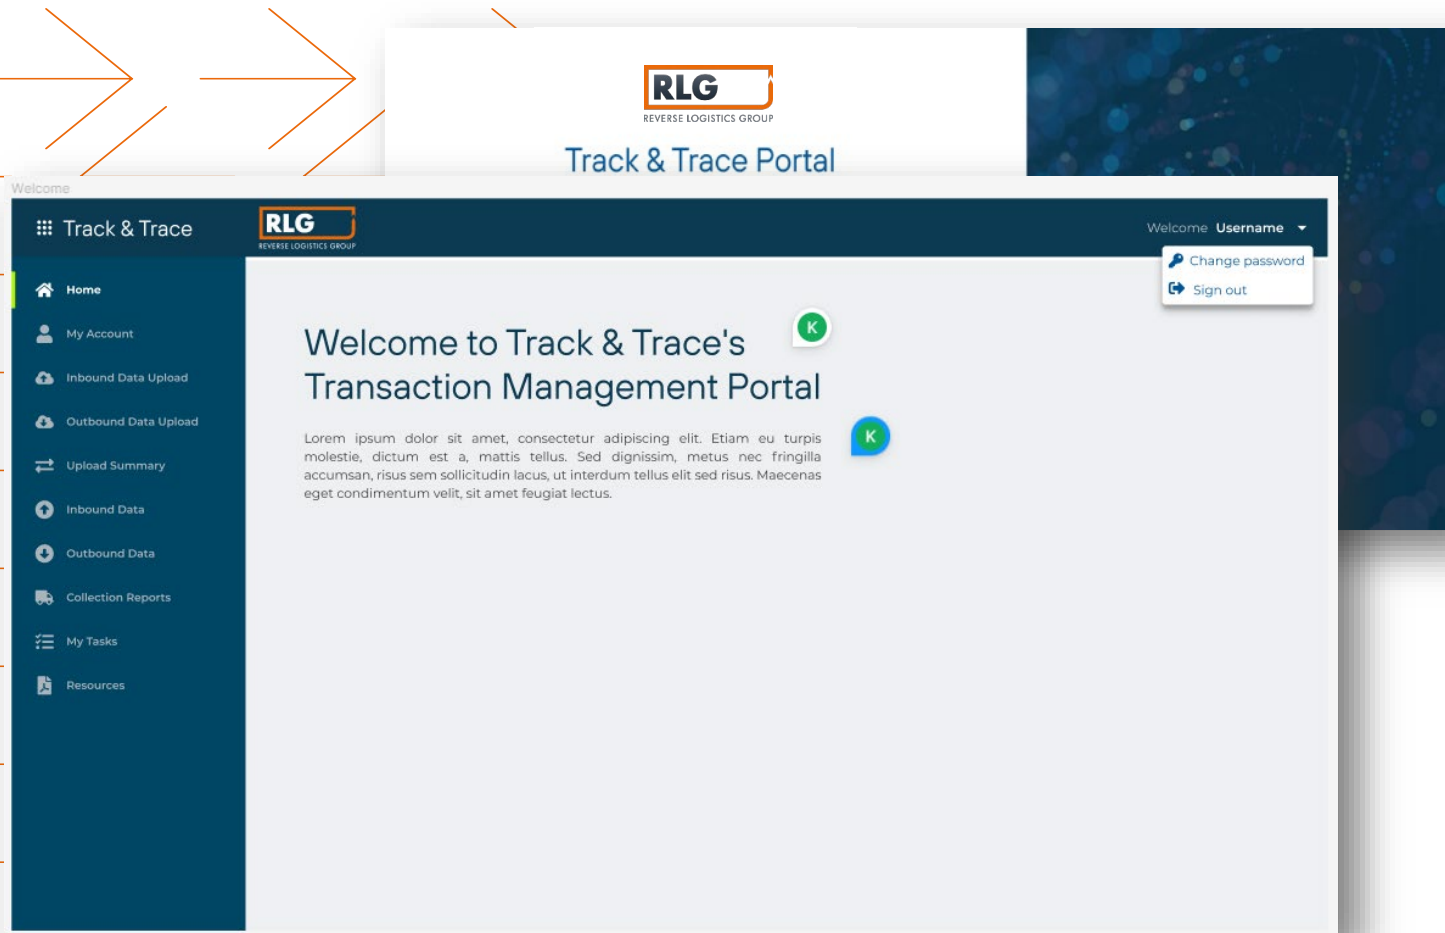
RLG
REVERSE LOGISTICS GROUP
Track & Trace Portal

Welcome

Track & Trace

RLG
REVERSE LOGISTICS GROUP

Welcome Username

Change password
Sign out

Home
My Account
Inbound Data Upload
Outbound Data Upload
Upload Summary
Inbound Data
Outbound Data
Collection Reports
My Tasks
Resources

Welcome to Track & Trace's Transaction Management Portal

K

K

Lorem ipsum dolor sit amet, consectetur adipiscing elit. Etiam eu turpis molestie, dictum est a, mattis tellus. Sed dignissim, metus nec fringilla accumsan, risus sem sollicitudin lacus, ut interdum tellus elit sed risus. Maecenas eget condimentum velit, sit amet feugiat lectus.